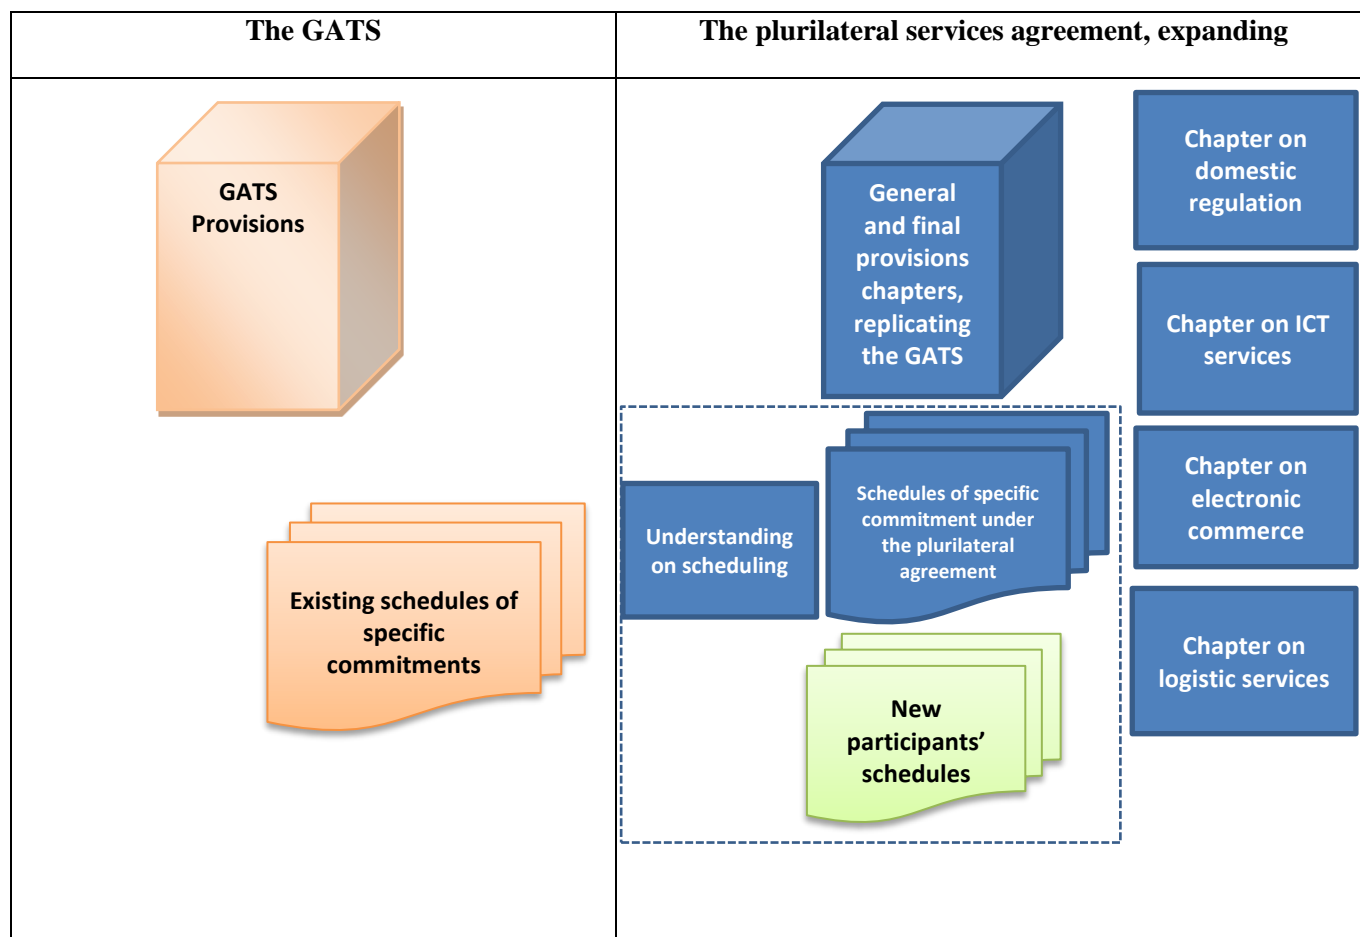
| The GATS | The plurilateral services agreement, expanding |
|---|---|
| GATS Provisions<br><br>Existing schedules of specific commitments | General and final provisions chapters, replicating the GATS<br><br>Chapter on domestic regulation<br><br>Chapter on ICT services<br><br>Understanding on scheduling<br><br>Schedules of specific commitment under the plurilateral agreement<br><br>Chapter on electronic commerce<br><br>Chapter on logistic services<br><br>New participants' schedules |